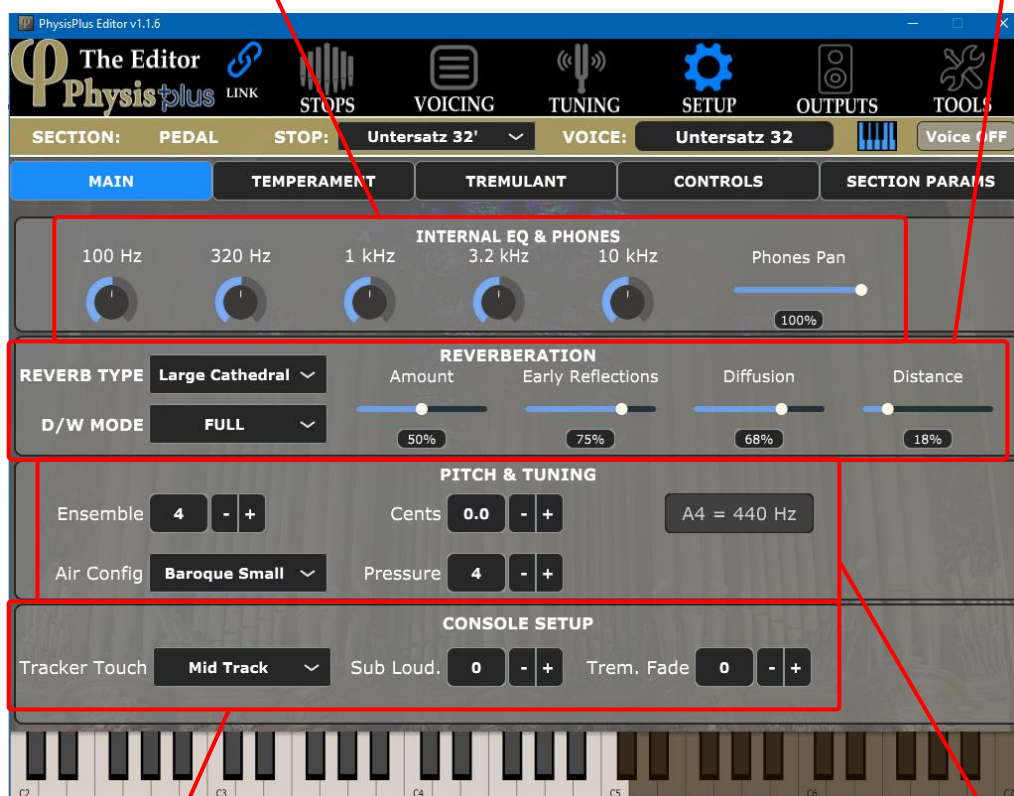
PhysisPlus Editor v1.1.6

The Editor
Physis plus
LINK
STOPS
VOICING
TUNING
SETUP
OUTPUTS
TOOLS

SECTION: PEDAL
STOP: Untersatz 32'
VOICE: Untersatz 32
Voice OFF

MAIN
TEMPERAMENT
TREMULANT
CONTROLS
SECTION PARAMS

INTERNAL EQ & PHONES
100 Hz
320 Hz
1 kHz
3.2 kHz
10 kHz
Phones Pan
100%

REVERBERATION
REVERB TYPE Large Cathedral
D/W MODE FULL
Amount
50%
Early Reflections
75%
Diffusion
68%
Distance
18%

PITCH & TUNING
Ensemble 4 - +
Cents 0.0 - +
A4 = 440 Hz
Air Config Baroque Small
Pressure 4 - +

CONSOLE SETUP
Tracker Touch Mid Track
Sub Loud. 0 - +
Trem. Fade 0 - +

C2
C3
C4
C5
C6